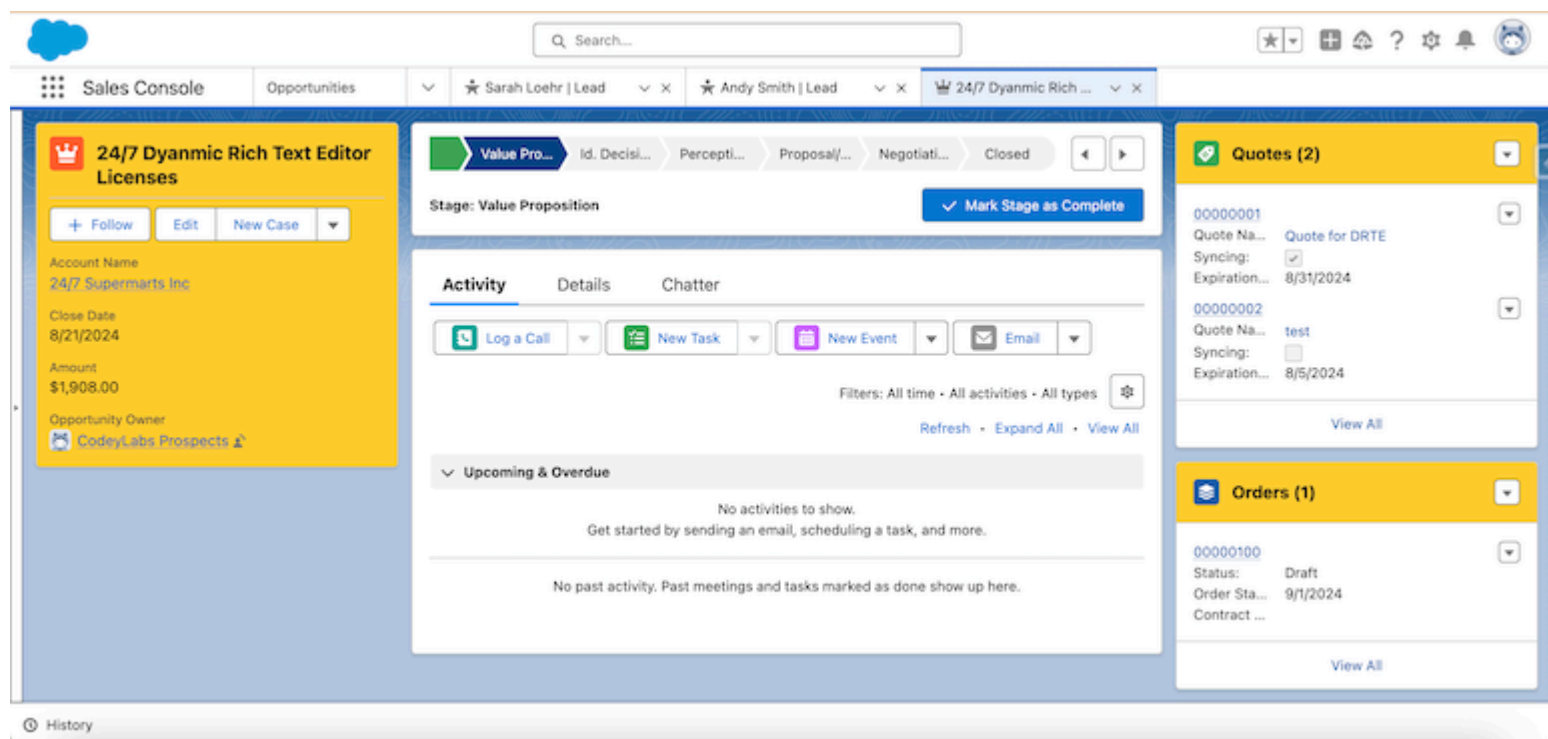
Search...

Sales Console

Opportunities

Sarah Loehr | Lead

Andy Smith | Lead

24/7 Dyanmic Rich ...

24/7 Dyanmic Rich Text Editor Licenses

+ Follow

Edit

New Case

Account Name
24/7 Supermarts Inc

Close Date
8/21/2024

Amount
$1,908.00

Opportunity Owner
CodeyLabs Prospects

Value Pro...

Id. Decisi...

Percepti...

Proposal/...

Negotiati...

Closed

Stage: Value Proposition

Mark Stage as Complete

Activity

Details

Chatter

Log a Call

New Task

New Event

Email

Filters: All time • All activities • All types

Refresh • Expand All • View All

Upcoming & Overdue

No activities to show.
Get started by sending an email, scheduling a task, and more.

No past activity. Past meetings and tasks marked as done show up here.

Quotes (2)

00000001
Quote Na... Quote for DRTE
Syncing:
Expiration... 8/31/2024

00000002
Quote Na... test
Syncing:
Expiration... 8/5/2024

View All

Orders (1)

00000100
Status: Draft
Order Sta... 9/1/2024
Contract ...

View All

History